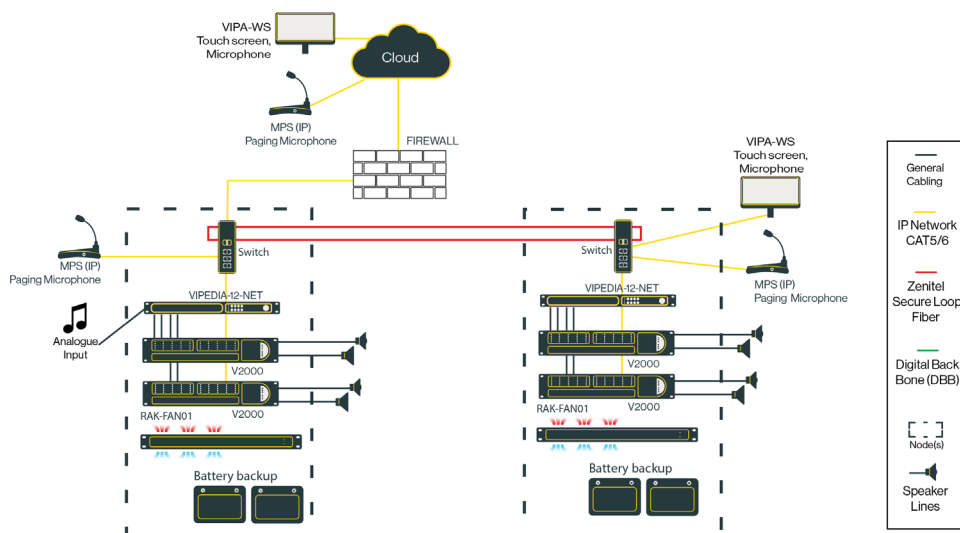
VIPA-WS
Touch screen,
Microphone

Cloud

MPS (IP)
Paging Microphone

FIREWALL

VIPA-WS
Touch screen,
Microphone

MPS (IP)
Paging Microphone

Switch

Switch

VIPEDIA-12-NET

VIPEDIA-12-NET

Analogue
Input

V2000

V2000

V2000

V2000

MPS (IP)
Paging Microphone

RAK-FAN01

RAK-FAN01

Battery backup

Battery backup

General
Cabling

IP Network
CAT5/6

Zenitel
Secure Loop
Fiber

Digital Back
Bone (DBB)

Node(s)

Speaker
Lines